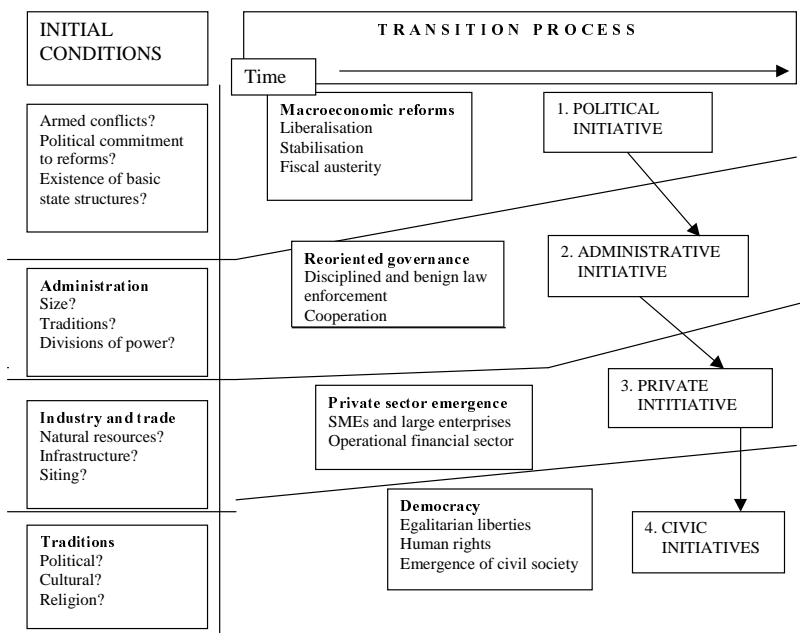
INITIAL CONDITIONS

TRANSITION PROCESS

Time

Armed conflicts?
Political commitment to reforms?
Existence of basic state structures?

Macroeconomic reforms
Liberalisation
Stabilisation
Fiscal austerity

1. POLITICAL INITIATIVE

Administration
Size?
Traditions?
Divisions of power?

Reoriented governance
Disciplined and benign law enforcement
Cooperation

2. ADMINISTRATIVE INITIATIVE

Industry and trade
Natural resources?
Infrastructure?
Siting?

Private sector emergence
SMEs and large enterprises
Operational financial sector

3. PRIVATE INITIATIVE

Traditions
Political?
Cultural?
Religion?

Democracy
Egalitarian liberties
Human rights
Emergence of civil society

4. CIVIC INITIATIVES